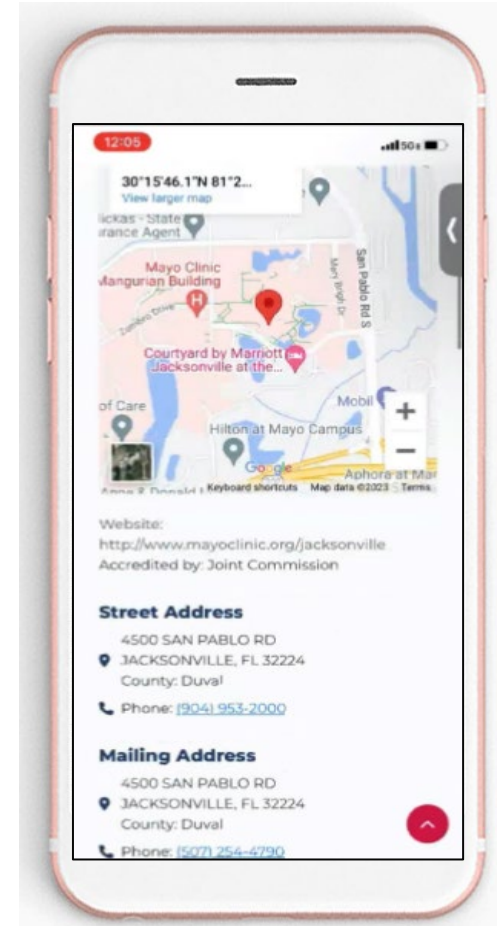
12:05

5G

30°15'46.1"N 81°2...
View larger map

ickas - State
urance Agent

Mayo Clinic
Mangurian Building

San Pablo Rd S

Mary Brigh Dr

Courtyard by Marriott
Jacksonville at the...

of Care

Mobil

Hilton at Mayo Campus

+

−

Google

Aphora at Ma

Keyboard shortcuts Map data ©2023 Terms

Website:
http://www.mayoclinic.org/jacksonville
Accredited by: Joint Commission

Street Address

4500 SAN PABLO RD
JACKSONVILLE, FL 32224
County: Duval

Phone: (904) 953-2000

Mailing Address

4500 SAN PABLO RD
JACKSONVILLE, FL 32224
County: Duval

Phone: (507) 254-4790